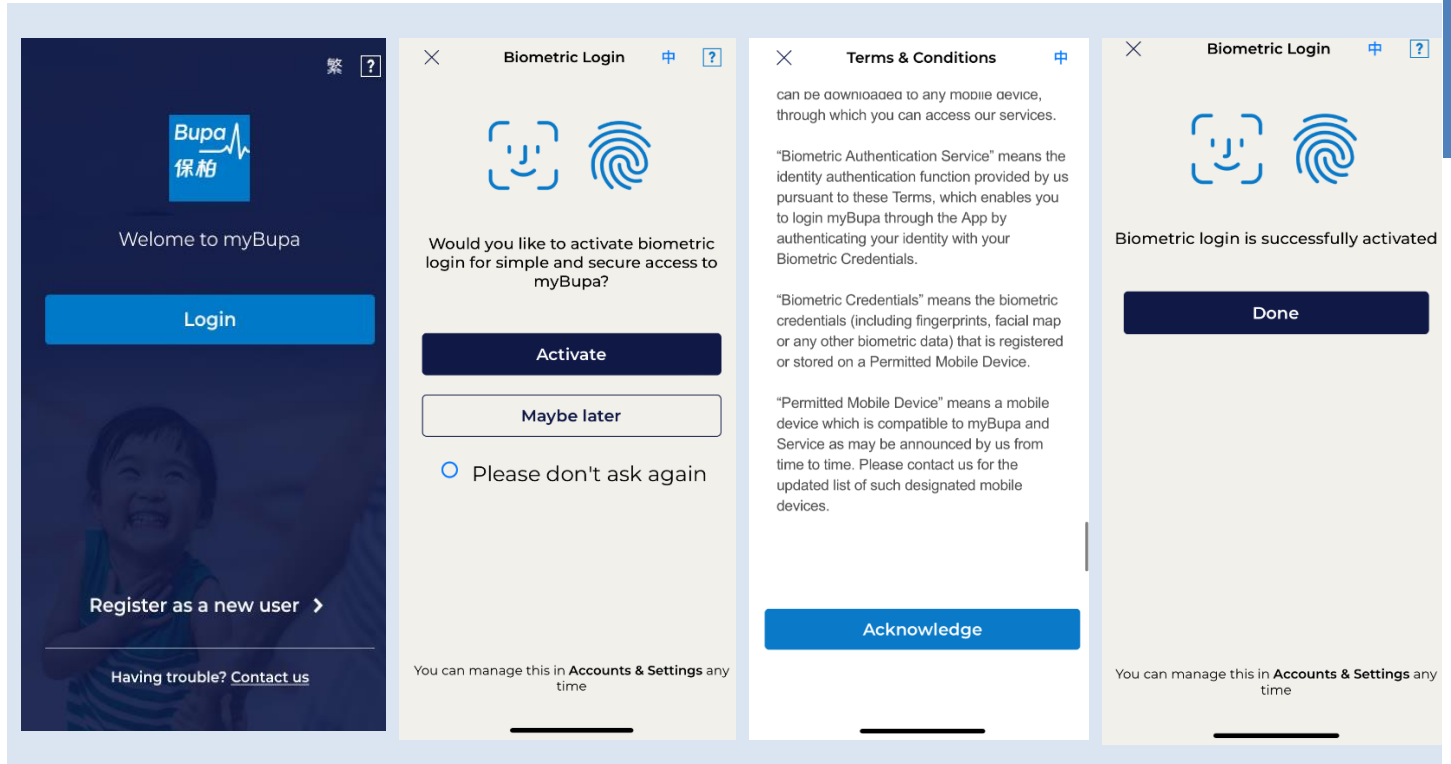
繁 ?

Bupa
保柏

Welome to myBupa

Login

Register as a new user >

Having trouble? Contact us

Biometric Login 中 ?

Would you like to activate biometric login for simple and secure access to myBupa?

Activate

Maybe later

Please don't ask again

You can manage this in **Accounts & Settings** any time

Terms & Conditions 中

can be downloaded to any mobile device, through which you can access our services.

"Biometric Authentication Service" means the identity authentication function provided by us pursuant to these Terms, which enables you to login myBupa through the App by authenticating your identity with your Biometric Credentials.

"Biometric Credentials" means the biometric credentials (including fingerprints, facial map or any other biometric data) that is registered or stored on a Permitted Mobile Device.

"Permitted Mobile Device" means a mobile device which is compatible to myBupa and Service as may be announced by us from time to time. Please contact us for the updated list of such designated mobile devices.

Acknowledge

Biometric Login 中 ?

Biometric login is successfully activated

Done

You can manage this in **Accounts & Settings** any time